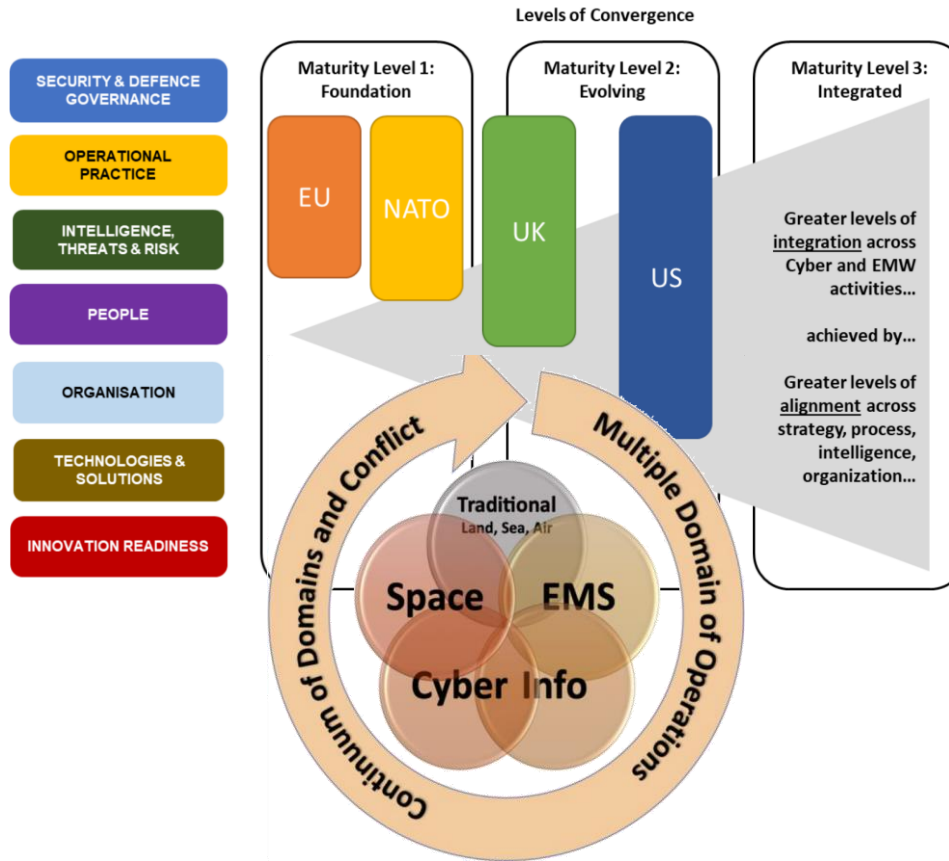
Levels of Convergence

SECURITY & DEFENCE GOVERNANCE

OPERATIONAL PRACTICE

INTELLIGENCE, THREATS & RISK

PEOPLE

ORGANISATION

TECHNOLOGIES & SOLUTIONS

INNOVATION READINESS

Maturity Level 1: Foundation

Maturity Level 2: Evolving

Maturity Level 3: Integrated

EU

NATO

UK

US

Greater levels of integration across Cyber and EMW activities…

achieved by…

Greater levels of alignment across strategy, process, intelligence, organization…

Continuum of Domains and Conflict

Multiple Domain of Operations

Traditional
Land, Sea, Air

Space

EMS

Cyber

Info